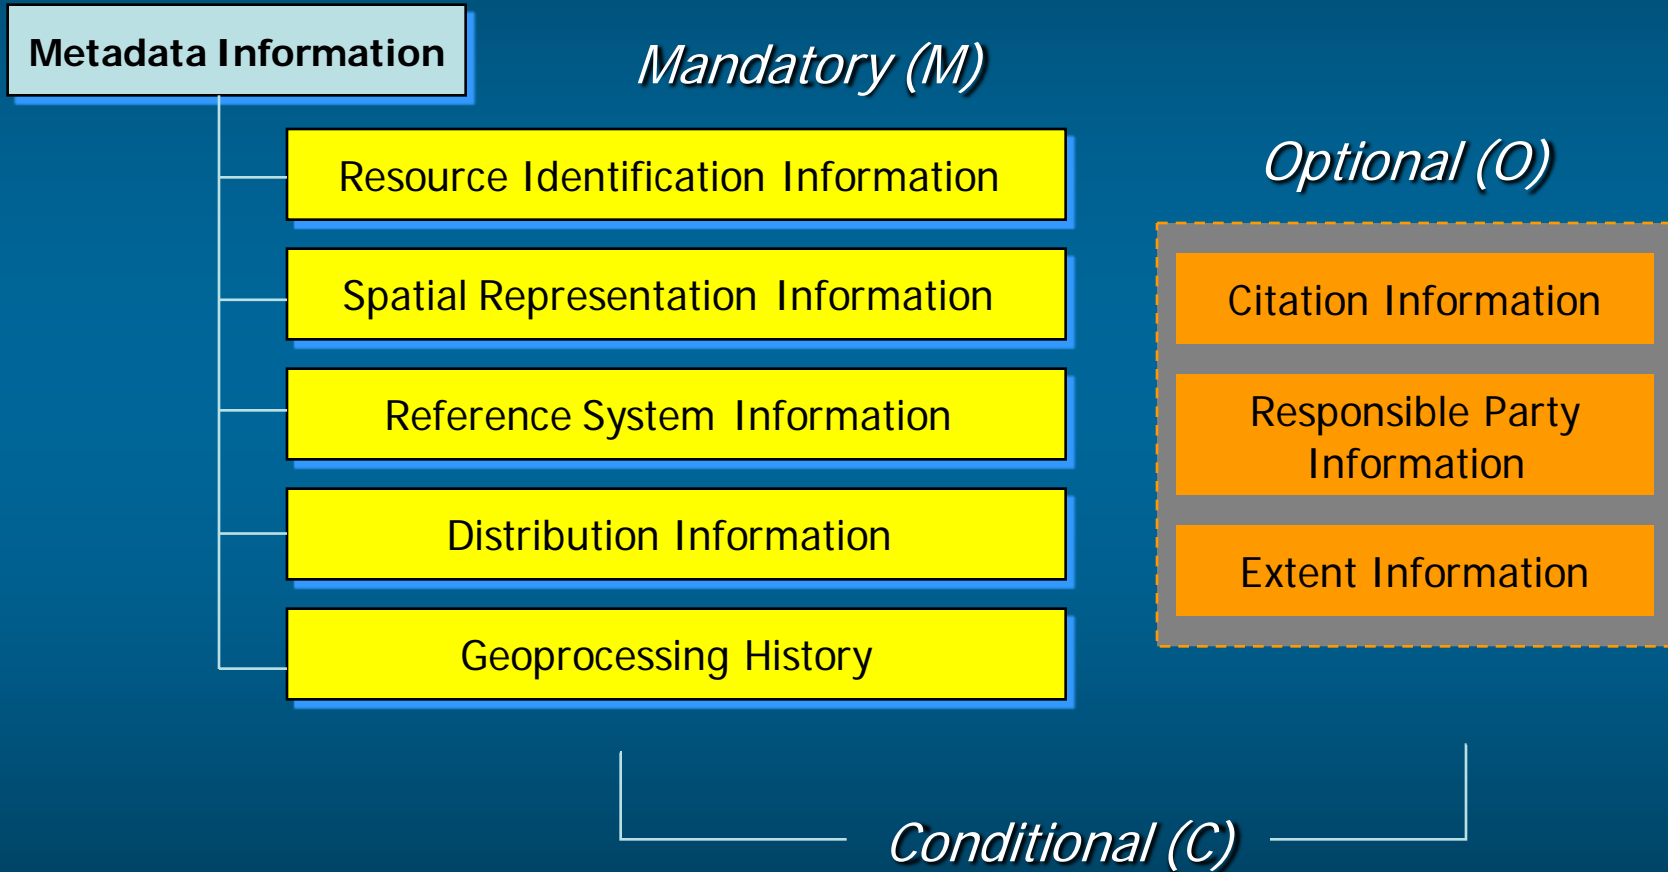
Metadata Information

Mandatory (M)

Resource Identification Information

Spatial Representation Information

Reference System Information

Distribution Information

Geoprocessing History

Optional (O)

Citation Information

Responsible Party Information

Extent Information

Conditional (C)